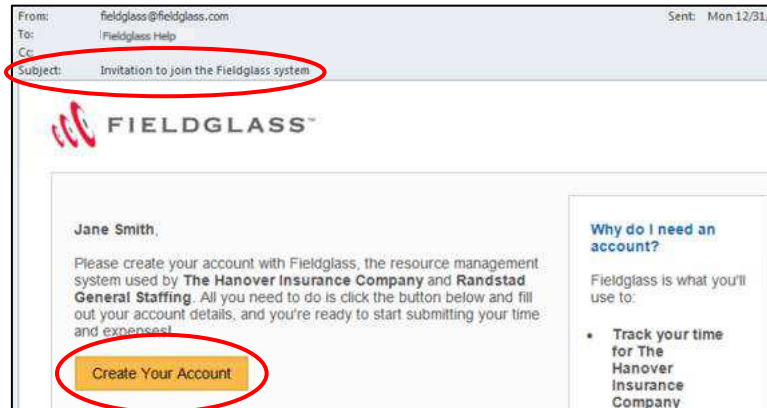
From: fieldglass@fieldglass.com
Sent: Mon 12/31,
To: Fieldglass Help
Cc:
Subject: Invitation to join the Fieldglass system

FIELDGLASS™

Jane Smith,

Please create your account with Fieldglass, the resource management system used by **The Hanover Insurance Company** and **Randstad General Staffing**. All you need to do is click the button below and fill out your account details, and you're ready to start submitting your time and expenses!

Create Your Account

Why do I need an account?

Fieldglass is what you'll use to:

• Track your time for The Hanover Insurance Company